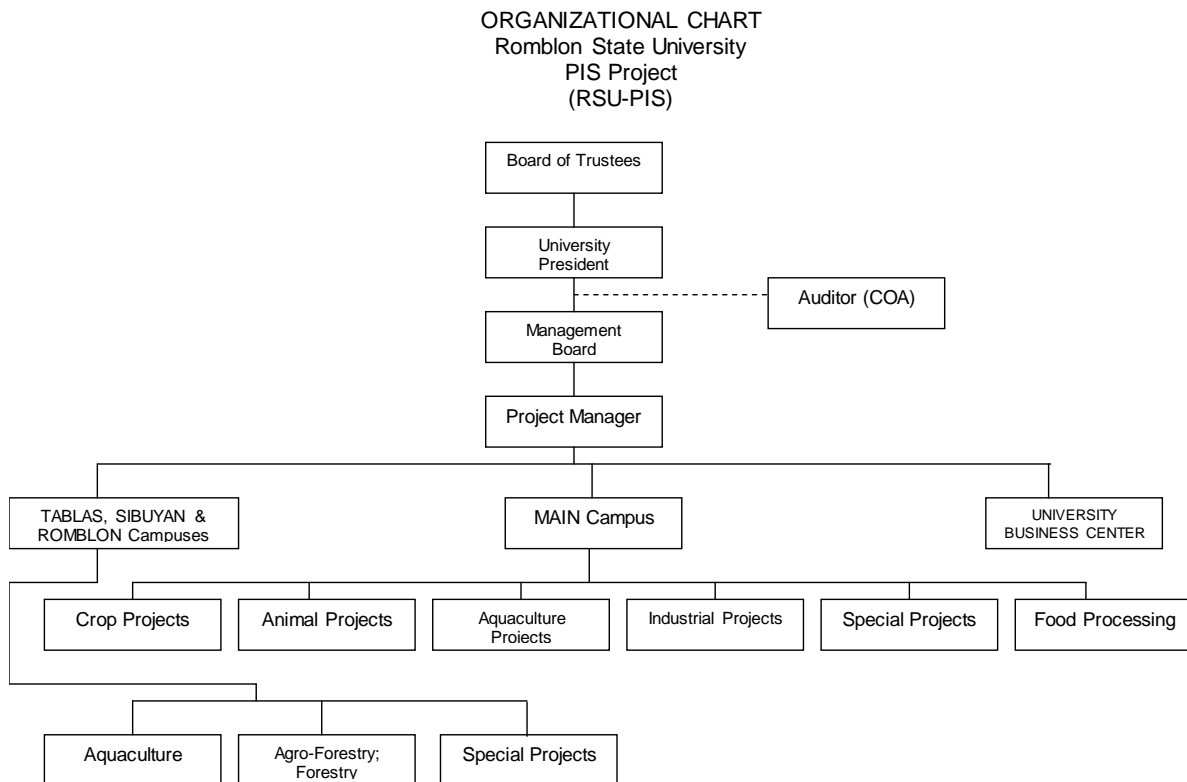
ORGANIZATIONAL CHART
Romblon State University
PIS Project
(RSU-PIS)

Board of Trustees

University President

Auditor (COA)

Management Board

Project Manager

TABLAS, SIBUYAN & ROMBLON Campuses

MAIN Campus

UNIVERSITY BUSINESS CENTER

Crop Projects

Animal Projects

Aquaculture Projects

Industrial Projects

Special Projects

Food Processing

Aquaculture

Agro-Forestry; Forestry

Special Projects